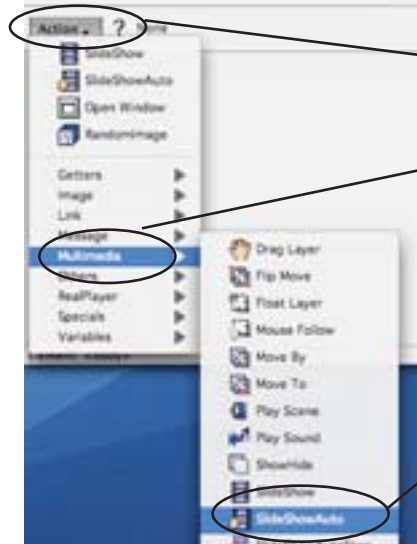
Action ? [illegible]
SlideShow
SlideShowAuto
Open Window
RandomImage
Getters
Image
Link
Message
Multimedia
Others
RealPlayer
Specials
Variables
Drag Layer
Flip Move
Float Layer
Mouse Follow
Move By
Move To
Play Scene
Play Sound
Show/Hide
SlideShow
SlideShowAuto
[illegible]